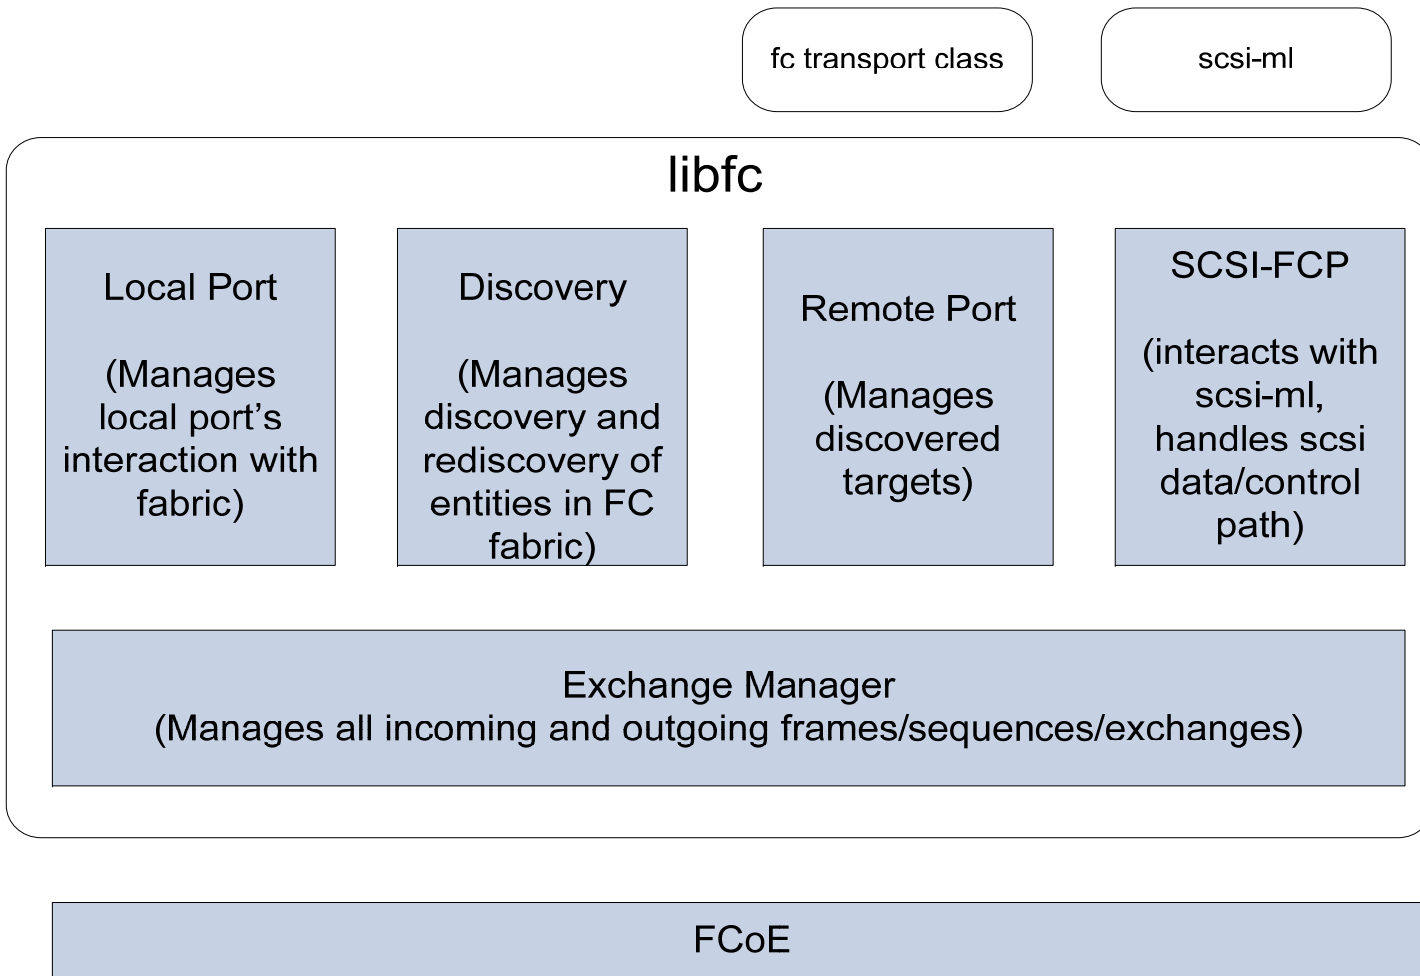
fc transport class

scsi-ml

libfc

Local Port

(Manages local port’s interaction with fabric)

Discovery

(Manages discovery and rediscovery of entities in FC fabric)

Remote Port

(Manages discovered targets)

SCSI-FCP

(interacts with scsi-ml, handles scsi data/control path)

Exchange Manager
(Manages all incoming and outgoing frames/sequences/exchanges)

FCoE